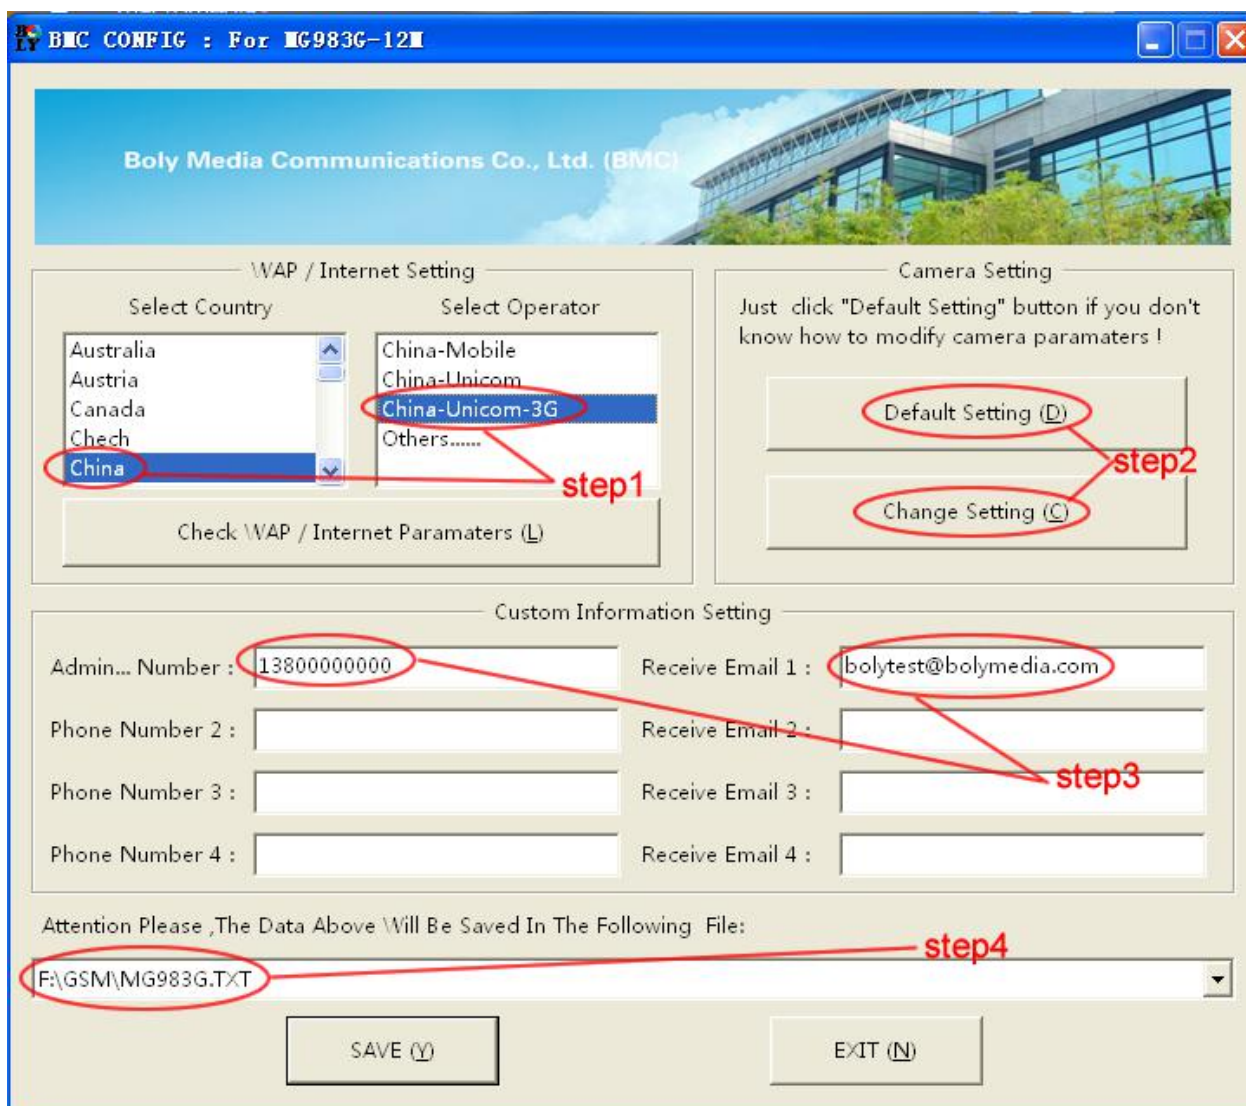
BMC CONFIG : For MG983G-12M

Boly Media Communications Co., Ltd. (BMC)

WAP / Internet Setting

Select Country

Australia
Austria
Canada
Chech
China

Select Operator

China-Mobile
China-Unicom
China-Unicom-3G
Others......

step1

Check WAP / Internet Paramaters (L)

Camera Setting

Just click "Default Setting" button if you don't know how to modify camera paramaters !

Default Setting (D)

step2

Change Setting (C)

Custom Information Setting

Admin... Number : 13800000000

Receive Email 1 : bolytest@bolymedia.com

Phone Number 2 :

Receive Email 2 :

Phone Number 3 :

Receive Email 3 :

step3

Phone Number 4 :

Receive Email 4 :

Attention Please ,The Data Above Will Be Saved In The Following File:

step4

F:\GSM\MG983G.TXT

SAVE (Y)

EXIT (N)